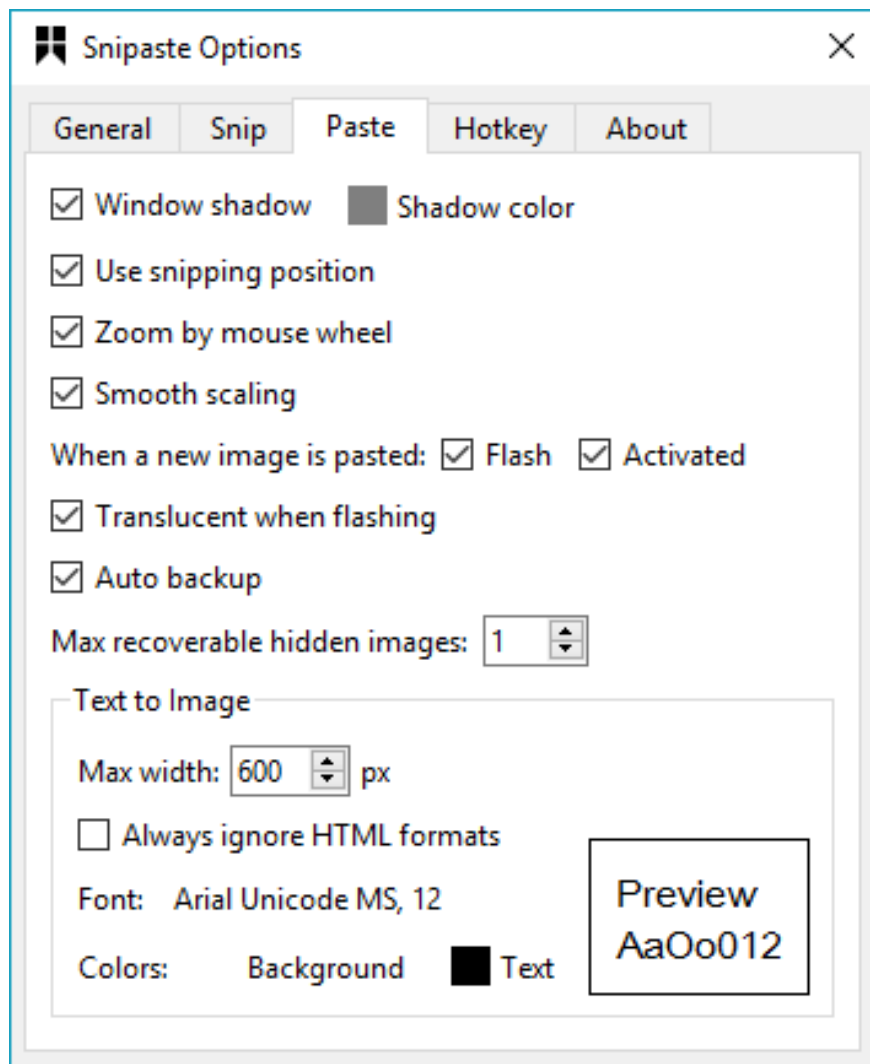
Snipaste Options

General | Snip | Paste | Hotkey | About

☑ Window shadow  Shadow color

☑ Use snipping position

☑ Zoom by mouse wheel

☑ Smooth scaling

When a new image is pasted: ☑ Flash ☑ Activated

☑ Translucent when flashing

☑ Auto backup

Max recoverable hidden images: 1

Text to Image

Max width: 600 px

☐ Always ignore HTML formats

Font: Arial Unicode MS, 12

Colors: Background Text

Preview
AaOo012